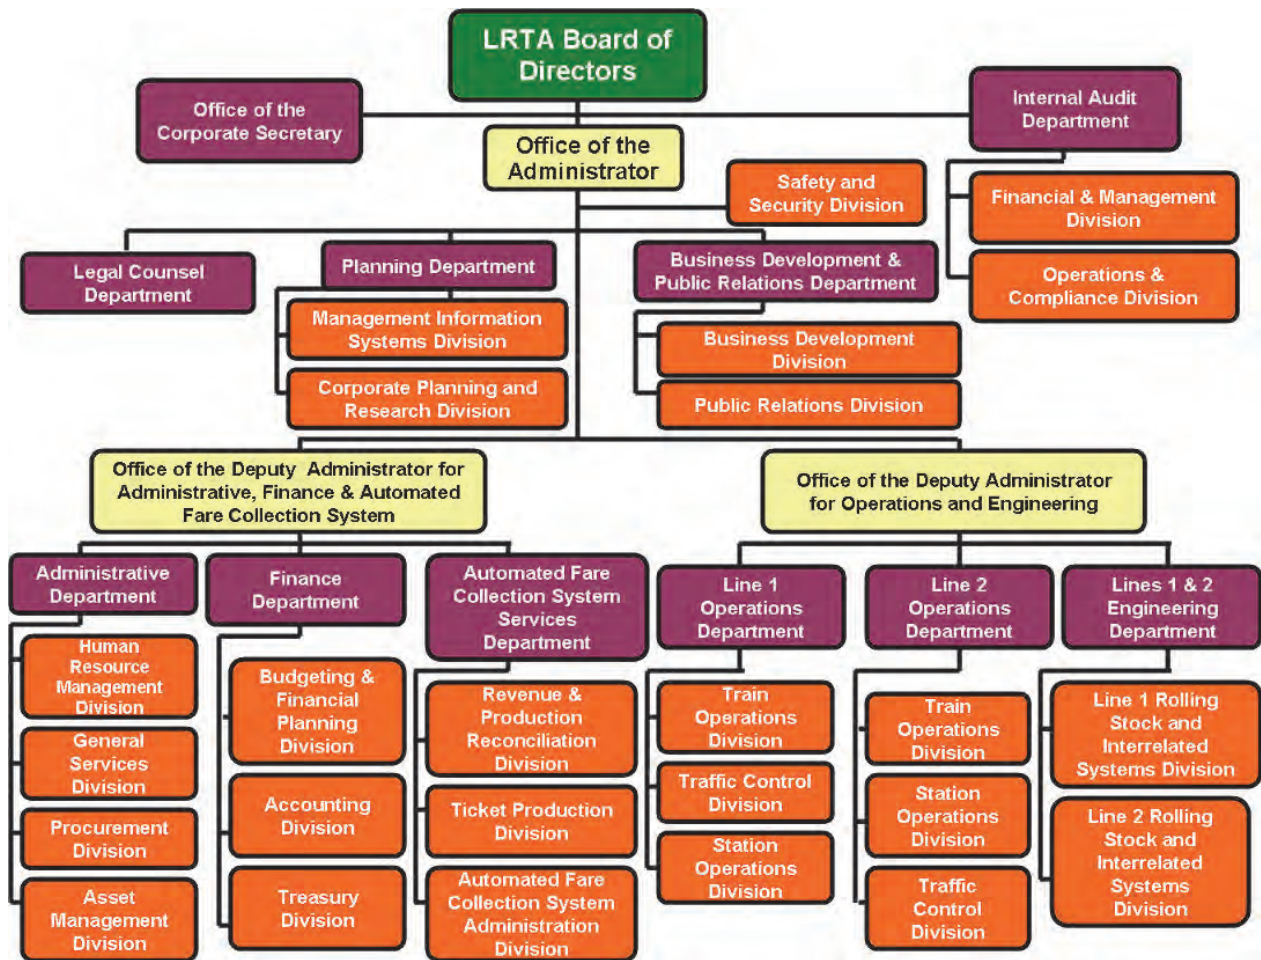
LRTA Board of Directors

Office of the Corporate Secretary

Internal Audit Department

Office of the Administrator

Safety and Security Division

Financial & Management Division

Operations & Compliance Division

Legal Counsel Department

Planning Department

Management Information Systems Division

Corporate Planning and Research Division

Business Development & Public Relations Department

Business Development Division

Public Relations Division

Office of the Deputy Administrator for Administrative, Finance & Automated Fare Collection System

Office of the Deputy Administrator for Operations and Engineering

Administrative Department

Human Resource Management Division

General Services Division

Procurement Division

Asset Management Division

Finance Department

Budgeting & Financial Planning Division

Accounting Division

Treasury Division

Automated Fare Collection System Services Department

Revenue & Production Reconciliation Division

Ticket Production Division

Automated Fare Collection System Administration Division

Line 1 Operations Department

Train Operations Division

Traffic Control Division

Station Operations Division

Line 2 Operations Department

Train Operations Division

Station Operations Division

Traffic Control Division

Lines 1 & 2 Engineering Department

Line 1 Rolling Stock and Interrelated Systems Division

Line 2 Rolling Stock and Interrelated Systems Division